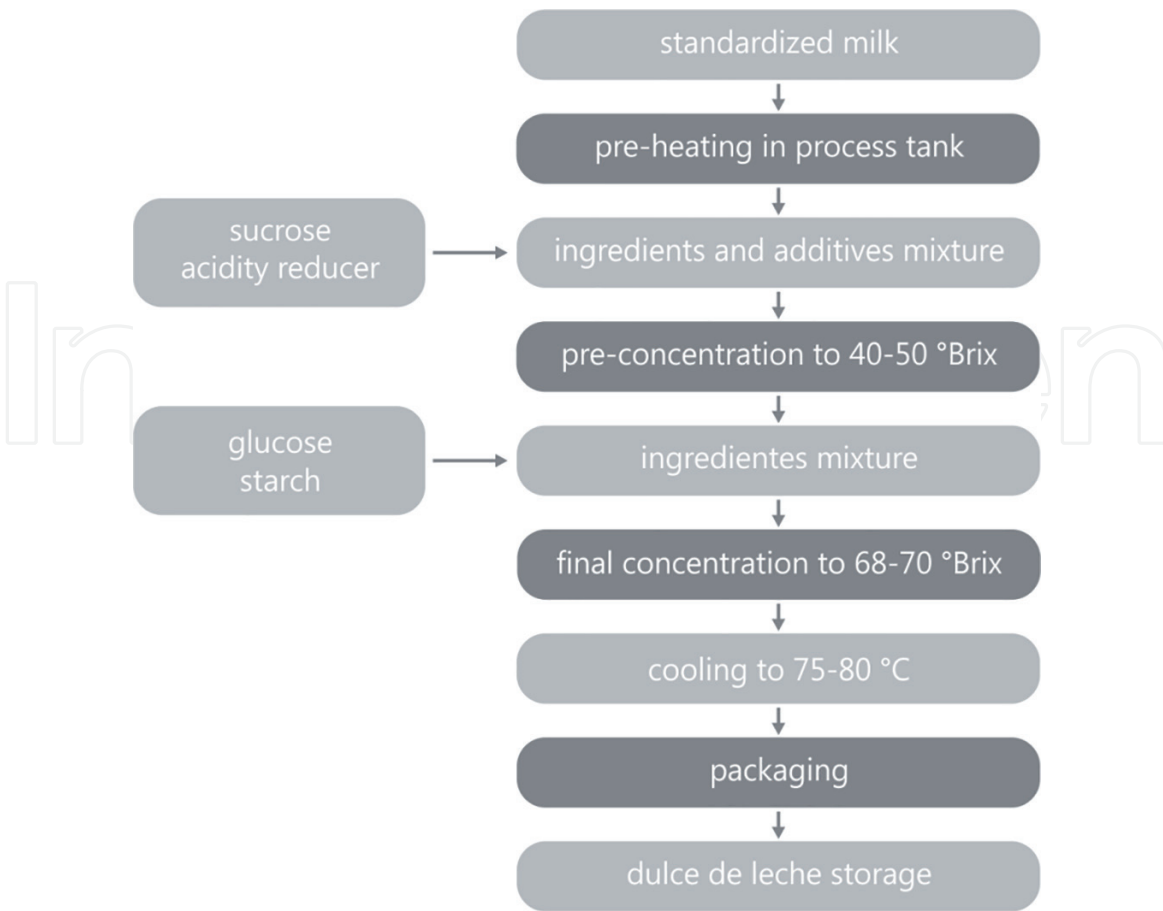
standardized milk

pre-heating in process tank

sucrose
acidity reducer

ingredients and additives mixture

pre-concentration to 40-50 °Brix

glucose
starch

ingredientes mixture

final concentration to 68-70 °Brix

cooling to 75-80 °C

packaging

dulce de leche storage